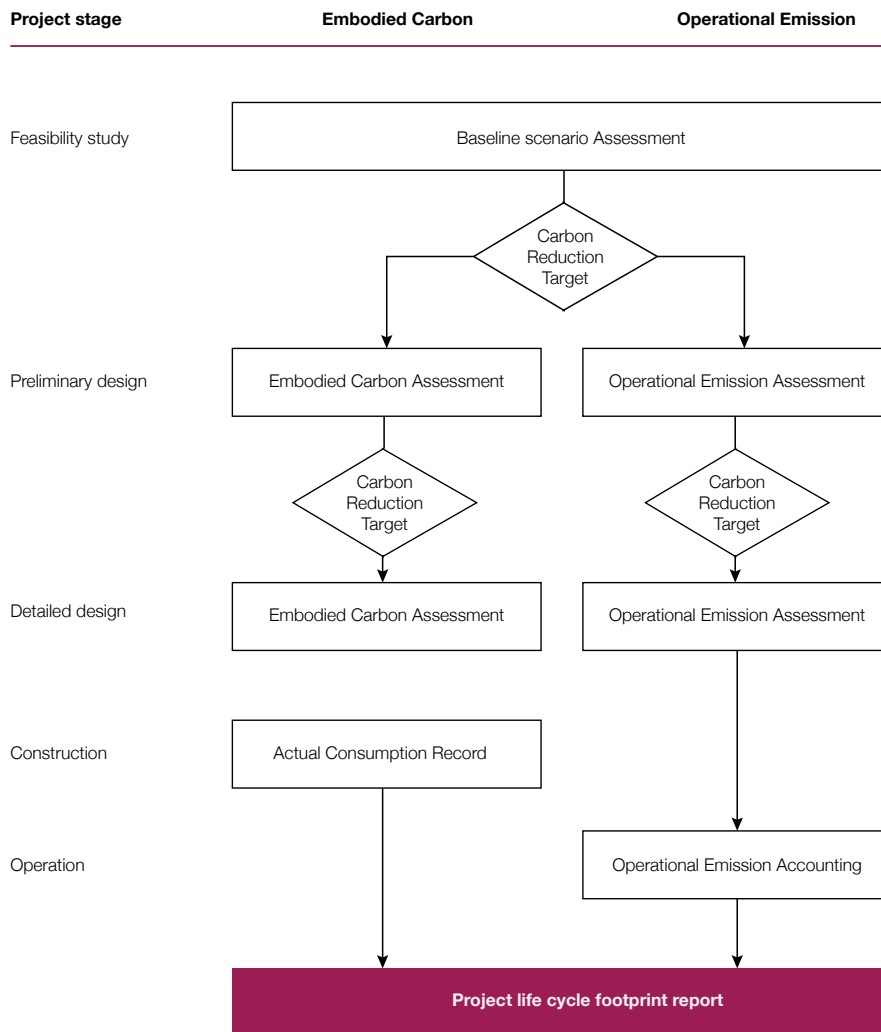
Project stage
Embodied Carbon
Operational Emission

Feasibility study
Baseline scenario Assessment

Carbon Reduction Target

Preliminary design
Embodied Carbon Assessment
Operational Emission Assessment

Carbon Reduction Target
Carbon Reduction Target

Detailed design
Embodied Carbon Assessment
Operational Emission Assessment

Construction
Actual Consumption Record

Operation
Operational Emission Accounting

Project life cycle footprint report